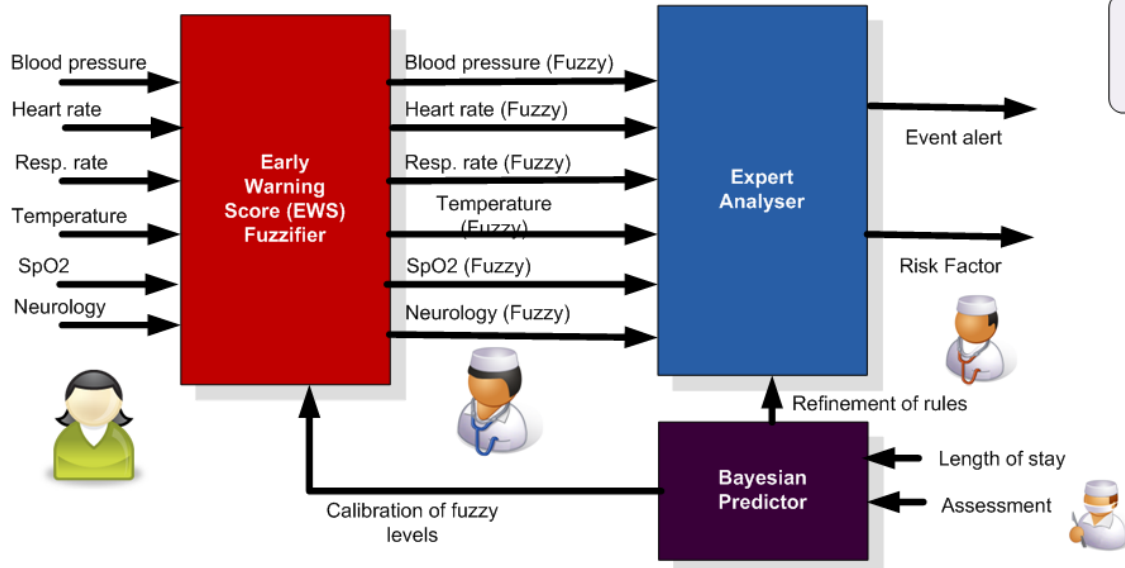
Blood pressure
Heart rate
Resp. rate
Temperature
SpO2
Neurology

Early Warning Score (EWS) Fuzzifier

Blood pressure (Fuzzy)
Heart rate (Fuzzy)
Resp. rate (Fuzzy)
Temperature (Fuzzy)
SpO2 (Fuzzy)
Neurology (Fuzzy)

Expert Analyser

Event alert
Risk Factor

Refinement of rules

Bayesian Predictor

Length of stay
Assessment

Calibration of fuzzy levels